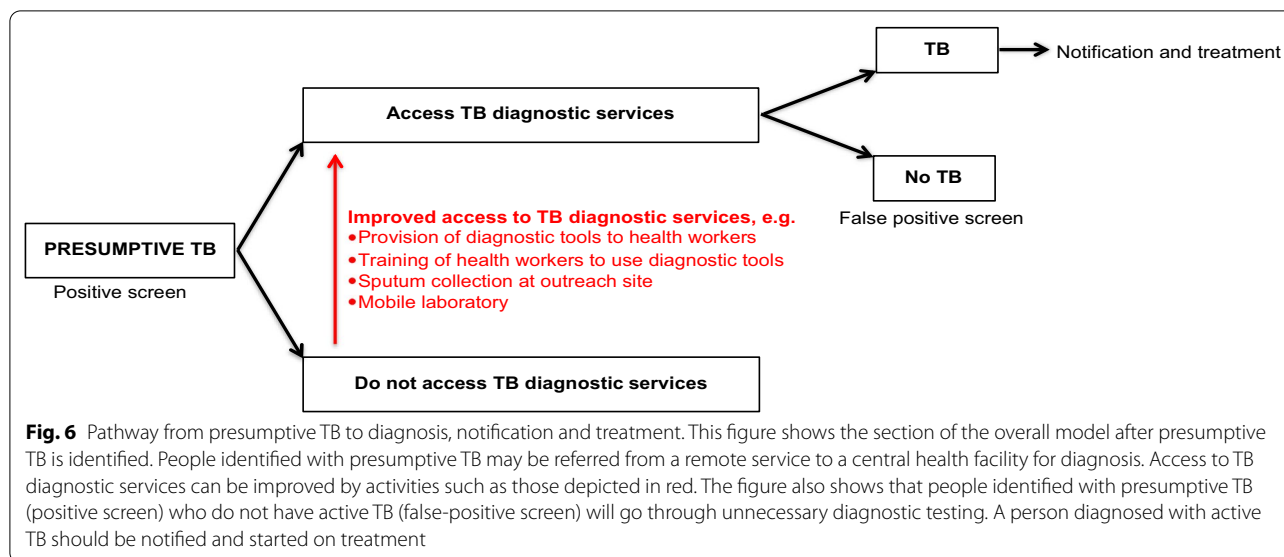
TB

Notification and treatment

Access TB diagnostic services

No TB

False positive screen

Improved access to TB diagnostic services, e.g.
•Provision of diagnostic tools to health workers
•Training of health workers to use diagnostic tools
•Sputum collection at outreach site
•Mobile laboratory

PRESUMPTIVE TB

Positive screen

Do not access TB diagnostic services

**Fig. 6** Pathway from presumptive TB to diagnosis, notification and treatment. This figure shows the section of the overall model after presumptive TB is identified. People identified with presumptive TB may be referred from a remote service to a central health facility for diagnosis. Access to TB diagnostic services can be improved by activities such as those depicted in red. The figure also shows that people identified with presumptive TB (positive screen) who do not have active TB (false-positive screen) will go through unnecessary diagnostic testing. A person diagnosed with active TB should be notified and started on treatment